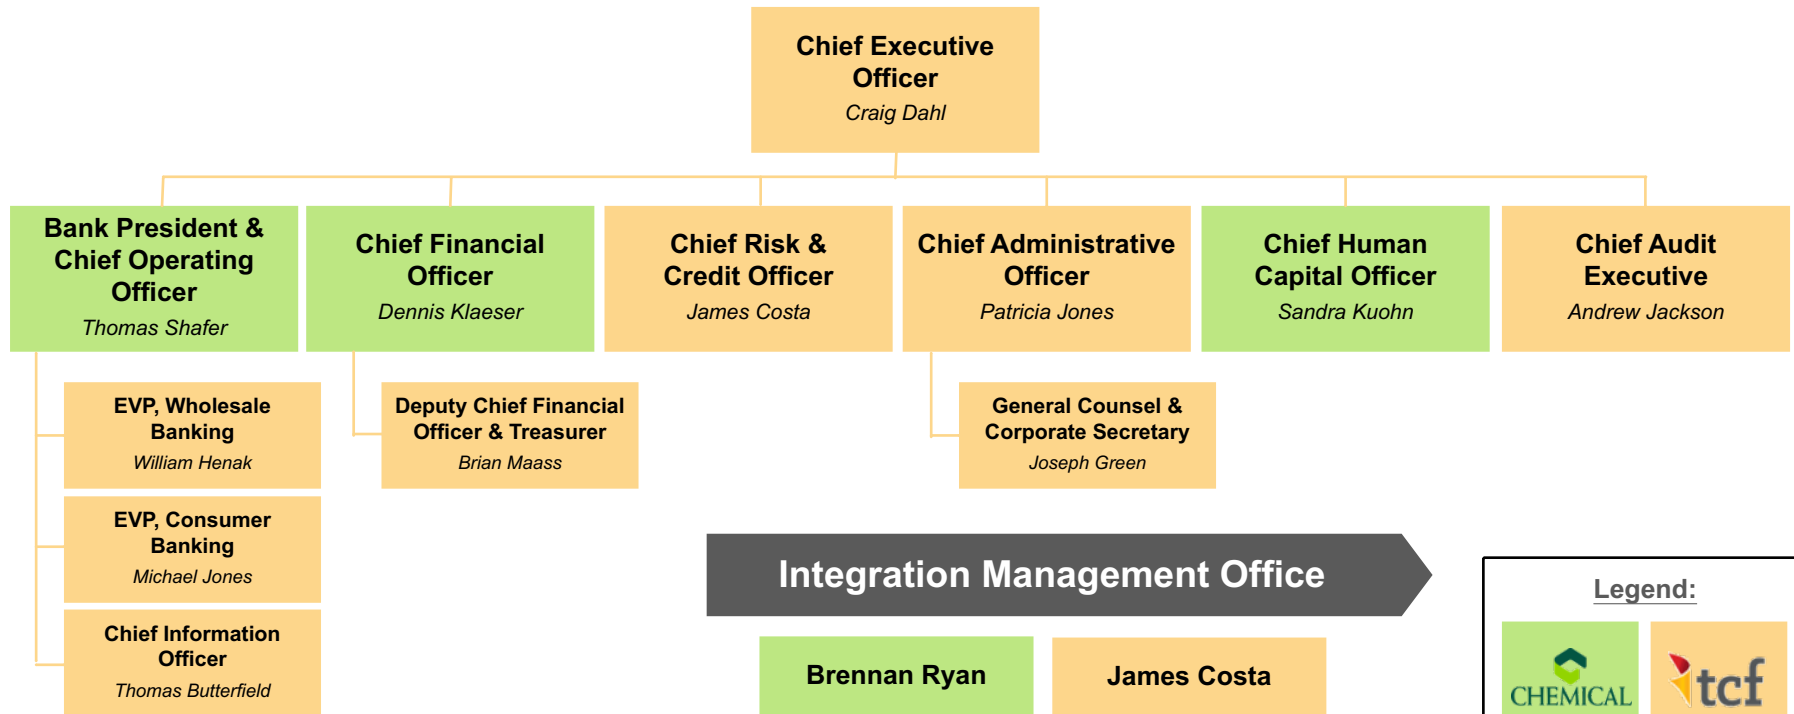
Chief Executive Officer
Craig Dahl

Bank President & Chief Operating Officer
Thomas Shafer

Chief Financial Officer
Dennis Klaeser

Chief Risk & Credit Officer
James Costa

Chief Administrative Officer
Patricia Jones

Chief Human Capital Officer
Sandra Kuohn

Chief Audit Executive
Andrew Jackson

EVP, Wholesale Banking
William Henak

Deputy Chief Financial Officer & Treasurer
Brian Maass

General Counsel & Corporate Secretary
Joseph Green

EVP, Consumer Banking
Michael Jones

Chief Information Officer
Thomas Butterfield

Integration Management Office

Brennan Ryan

James Costa

Legend:

CHEMICAL

tcf